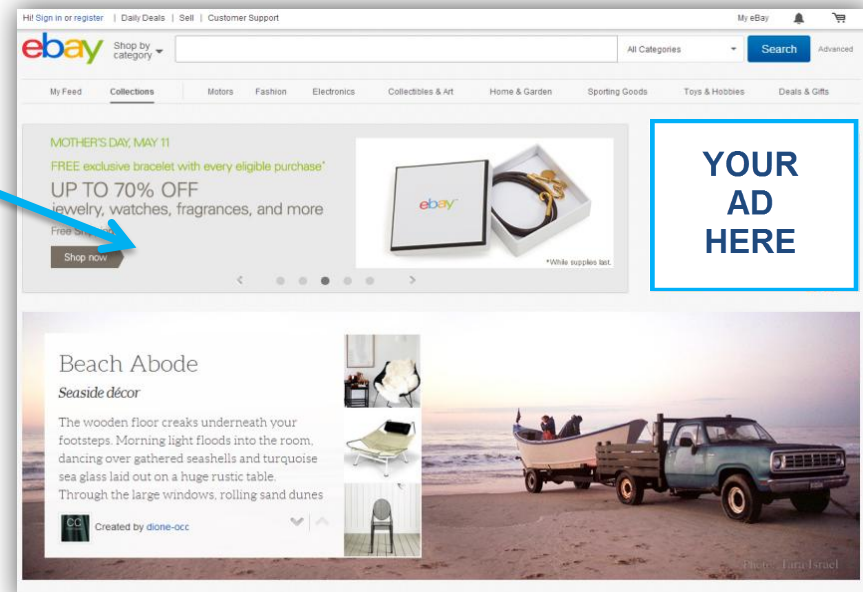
Hi! Sign in or register | Daily Deals | Sell | Customer Support

My eBay

ebay

Shop by category

All Categories

Search

Advanced

My Feed | Collections | Motors | Fashion | Electronics | Collectibles & Art | Home & Garden | Sporting Goods | Toys & Hobbies | Deals & Gifts

MOTHER'S DAY, MAY 11

FREE exclusive bracelet with every eligible purchase*

UP TO 70% OFF

jewelry, watches, fragrances, and more

Free Sh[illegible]

Shop now

ebay

*While supplies last.

YOUR AD HERE

Beach Abode

Seaside décor

The wooden floor creaks underneath your footsteps. Morning light floods into the room, dancing over gathered seashells and turquoise sea glass laid out on a huge rustic table. Through the large windows, rolling sand dunes

CC

Created by dione-occ

Photo: Tara Israel